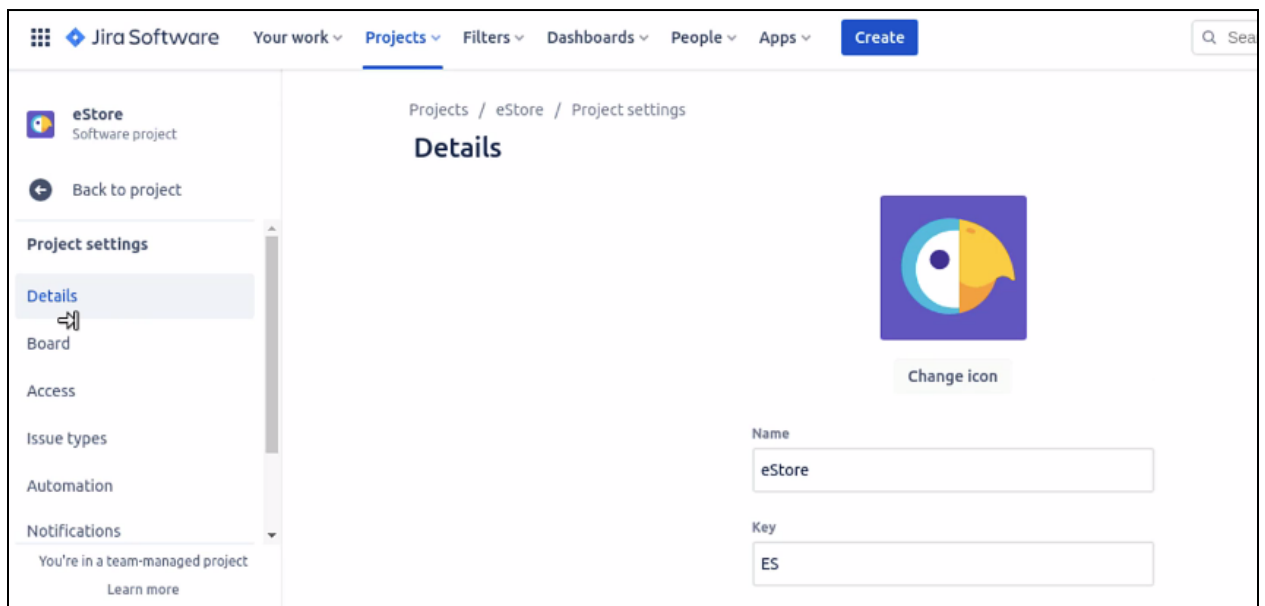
Jira Software Your work Projects Filters Dashboards People Apps Create Sea

eStore
Software project

Back to project

Project settings

Details

Board

Access

Issue types

Automation

Notifications

You're in a team-managed project

Learn more

Projects / eStore / Project settings

Details

Change icon

Name

eStore

Key

ES